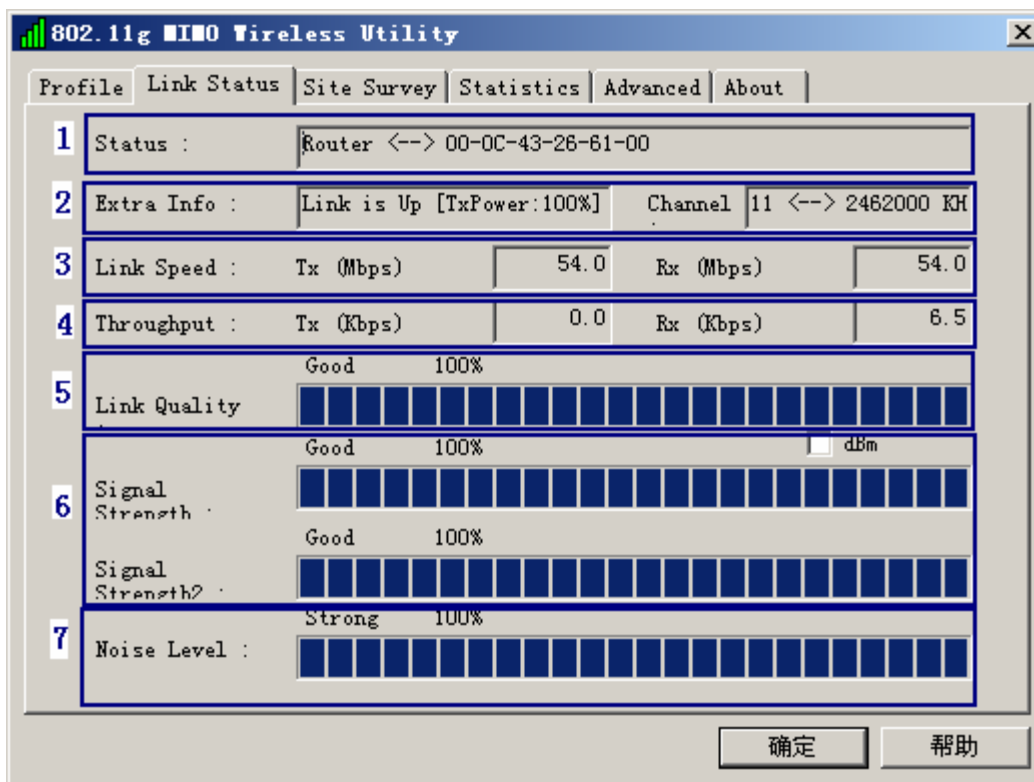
802.11g MIMO Wireless Utility

Profile | Link Status | Site Survey | Statistics | Advanced | About

1 Status : Router <--> 00-0C-43-26-61-00

2 Extra Info : Link is Up [TxPower:100%] Channel 11 <--> 2462000 KH

3 Link Speed : Tx (Mbps) 54.0 Rx (Mbps) 54.0

4 Throughput : Tx (Kbps) 0.0 Rx (Kbps) 6.5

5 Link Quality Good 100%

6 dBm
Signal Strength : Good 100%
Signal Strength2 : Good 100%

7 Noise Level : Strong 100%

确定 帮助